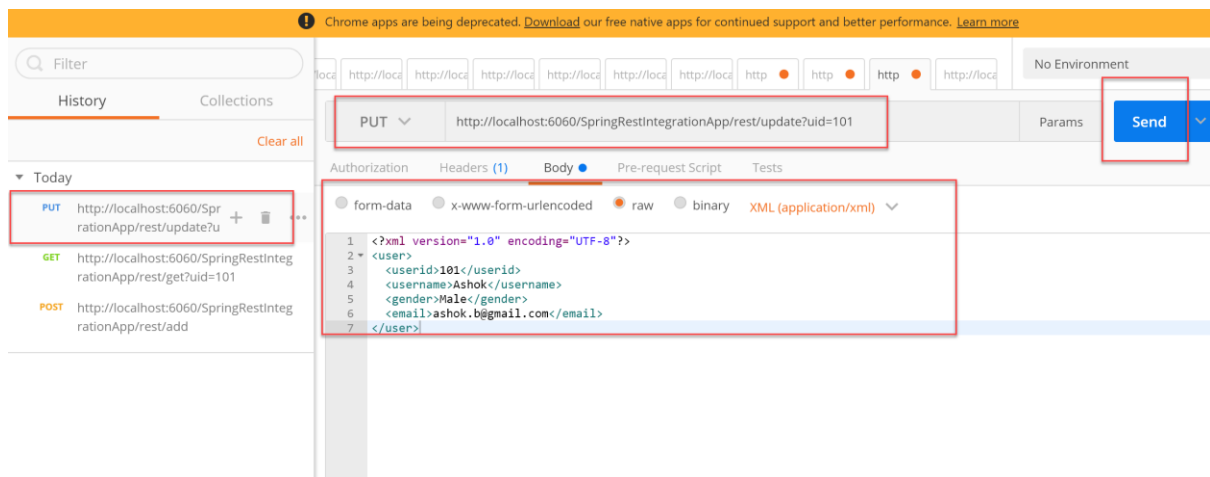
Chrome apps are being deprecated. Download our free native apps for continued support and better performance. Learn more

Filter

History Collections

Clear all

Today

PUT http://localhost:6060/SpringRestIntegrationApp/rest/update?u

GET http://localhost:6060/SpringRestIntegrationApp/rest/get?uid=101

POST http://localhost:6060/SpringRestIntegrationApp/rest/add

loca http://loca http://loca http://loca http://loca http://loca http://loca http http http http://loca

No Environment

PUT http://localhost:6060/SpringRestIntegrationApp/rest/update?uid=101 Params Send

Authorization Headers (1) Body Pre-request Script Tests

form-data x-www-form-urlencoded raw binary XML (application/xml)

1 <?xml version="1.0" encoding="UTF-8"?>
2 <user>
3 <userid>101</userid>
4 <username>Ashok</username>
5 <gender>Male</gender>
6 <email>ashok.b@gmail.com</email>
7 </user>